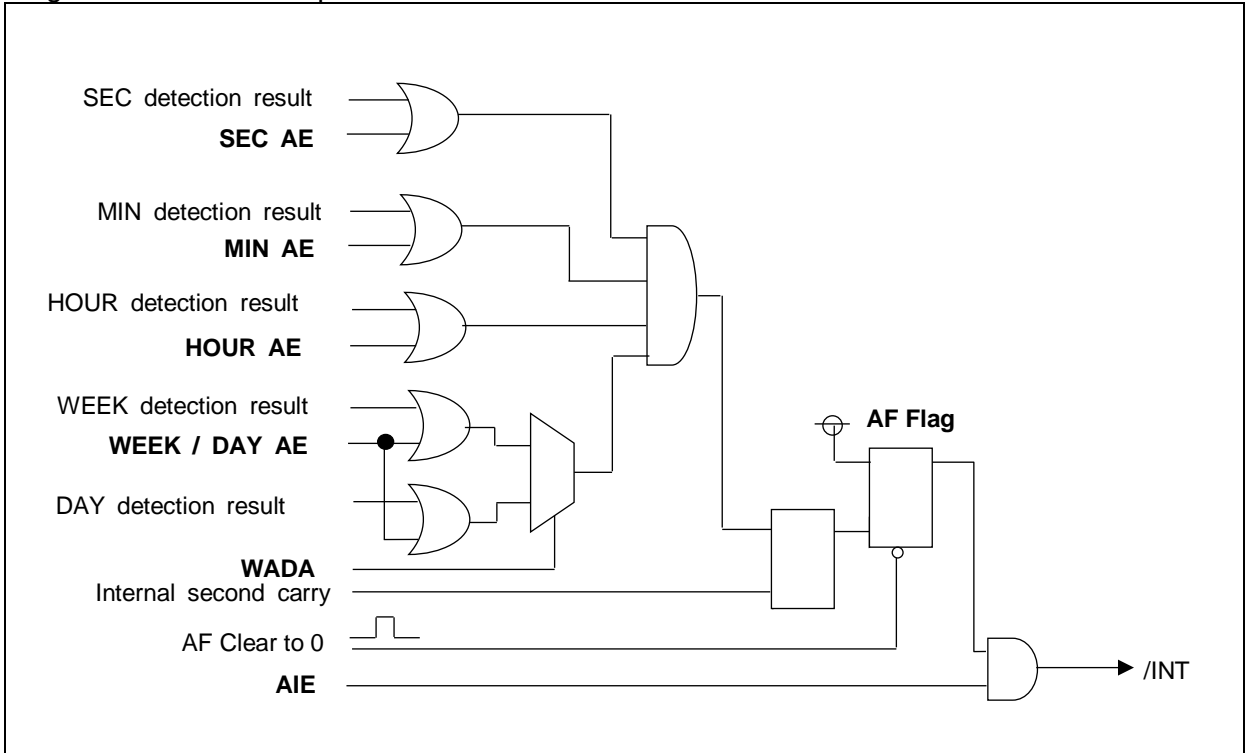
SEC detection result
SEC AE
MIN detection result
MIN AE
HOUR detection result
HOUR AE
WEEK detection result
WEEK / DAY AE
DAY detection result
WADA
Internal second carry
AF Clear to 0
AIE
AF Flag
/INT